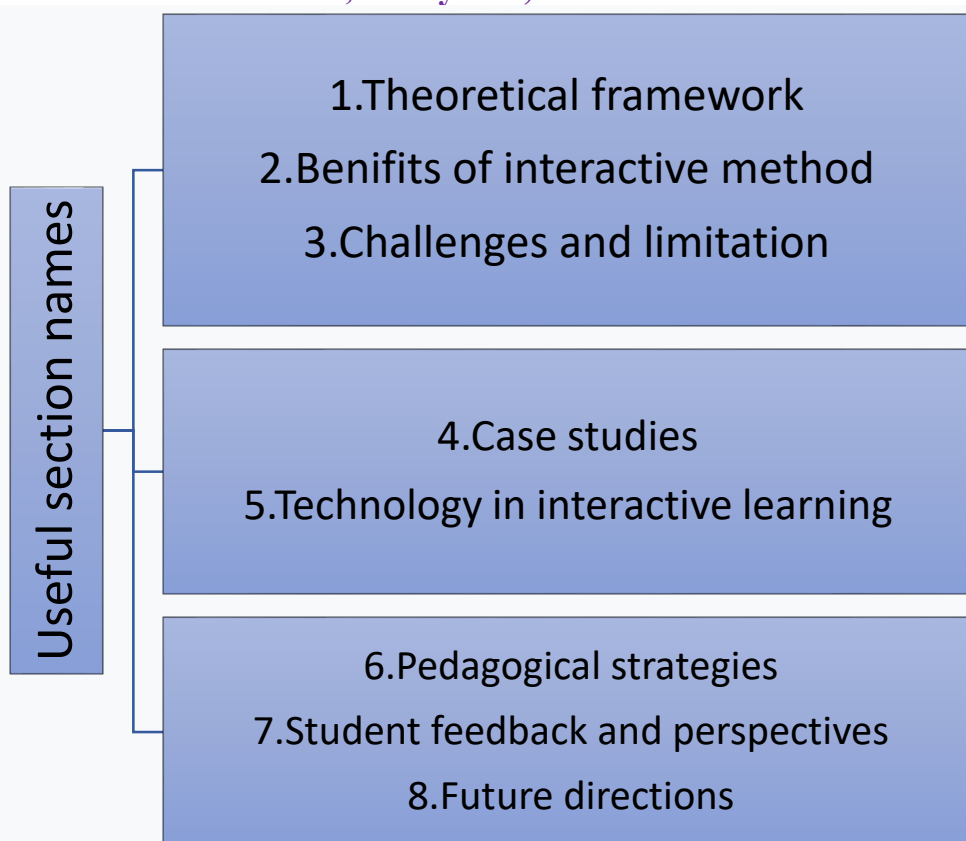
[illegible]

Useful section names

1.Theoretical framework
2.Benifits of interactive method
3.Challenges and limitation

4.Case studies
5.Technology in interactive learning

6.Pedagogical strategies
7.Student feedback and perspectives
8.Future directions